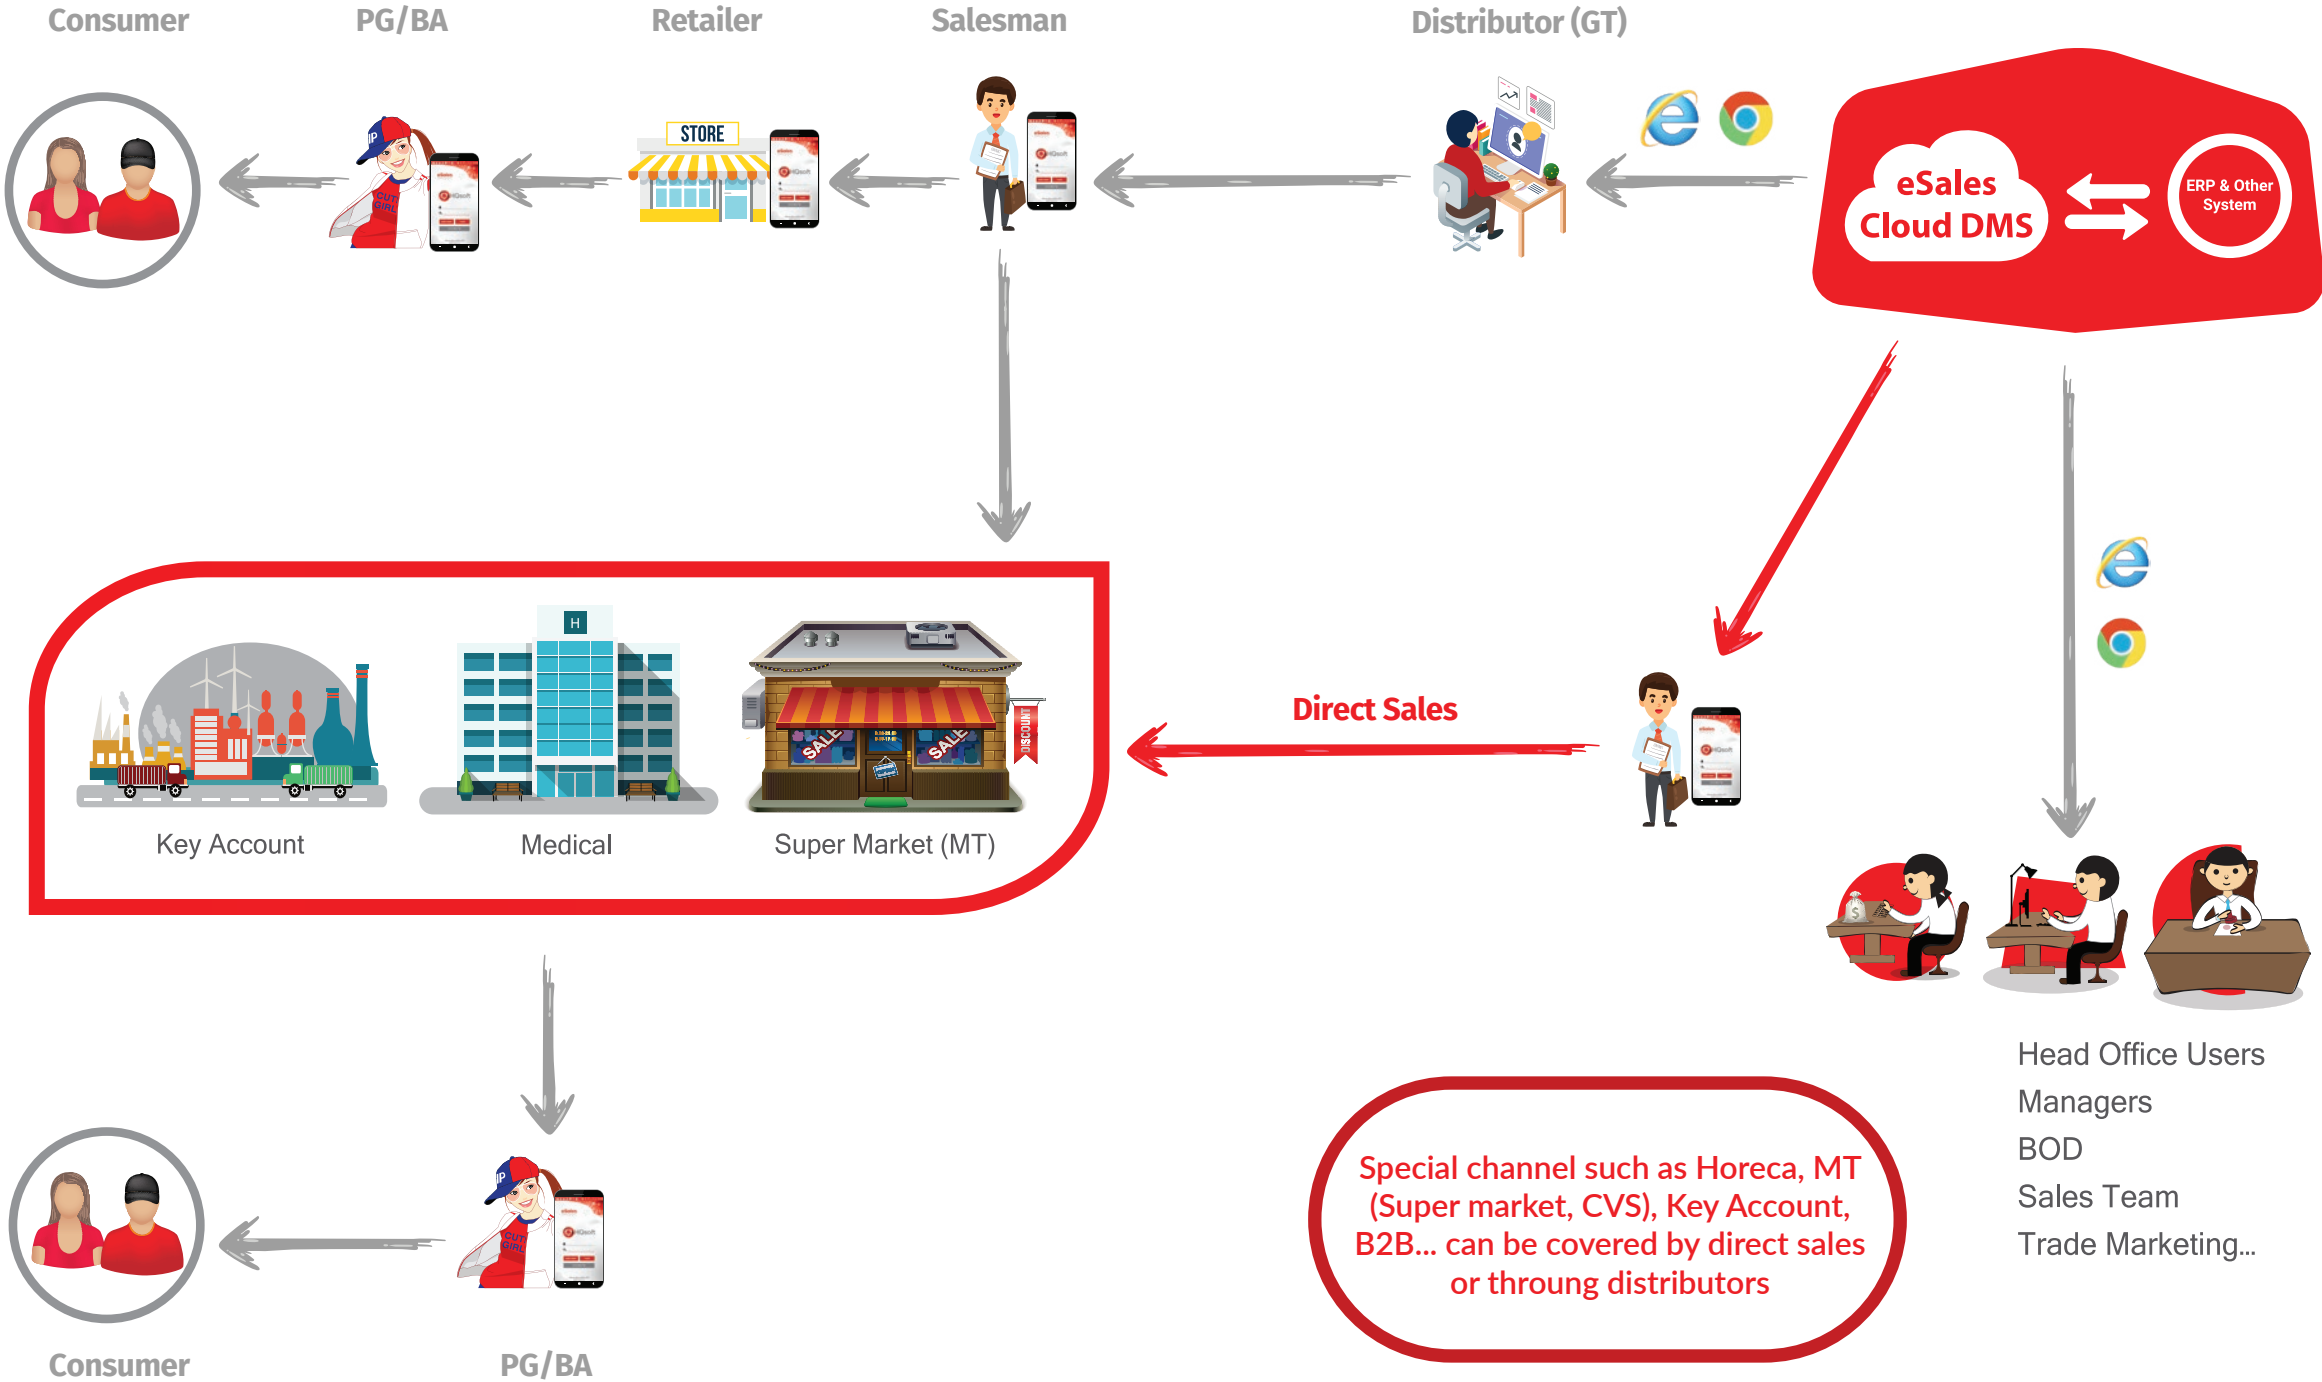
Consumer

PG/BA

Retailer

Salesman

Distributor (GT)

STORE

eSales Cloud DMS

ERP & Other System

Key Account

Medical

SALE

SALE

DISCOUNT

Super Market (MT)

Direct Sales

Head Office Users
Managers
BOD
Sales Team
Trade Marketing...

Special channel such as Horeca, MT (Super market, CVS), Key Account, B2B... can be covered by direct sales or throung distributors

Consumer

PG/BA